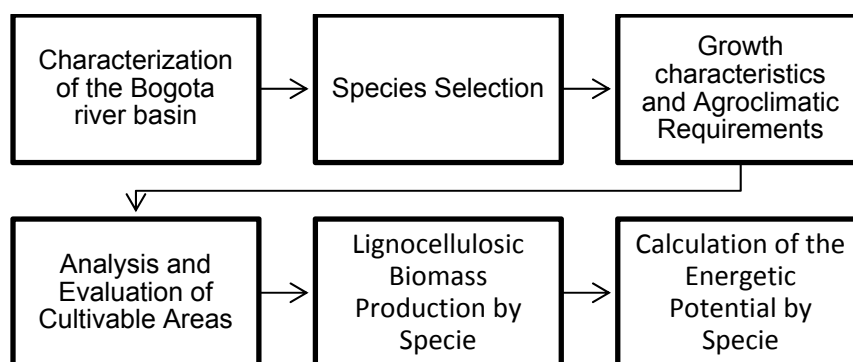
Characterization of the Bogota river basin

Species Selection

Growth characteristics and Agroclimatic Requirements

Analysis and Evaluation of Cultivable Areas

Lignocellulosic Biomass Production by Specie

Calculation of the Energetic Potential by Specie